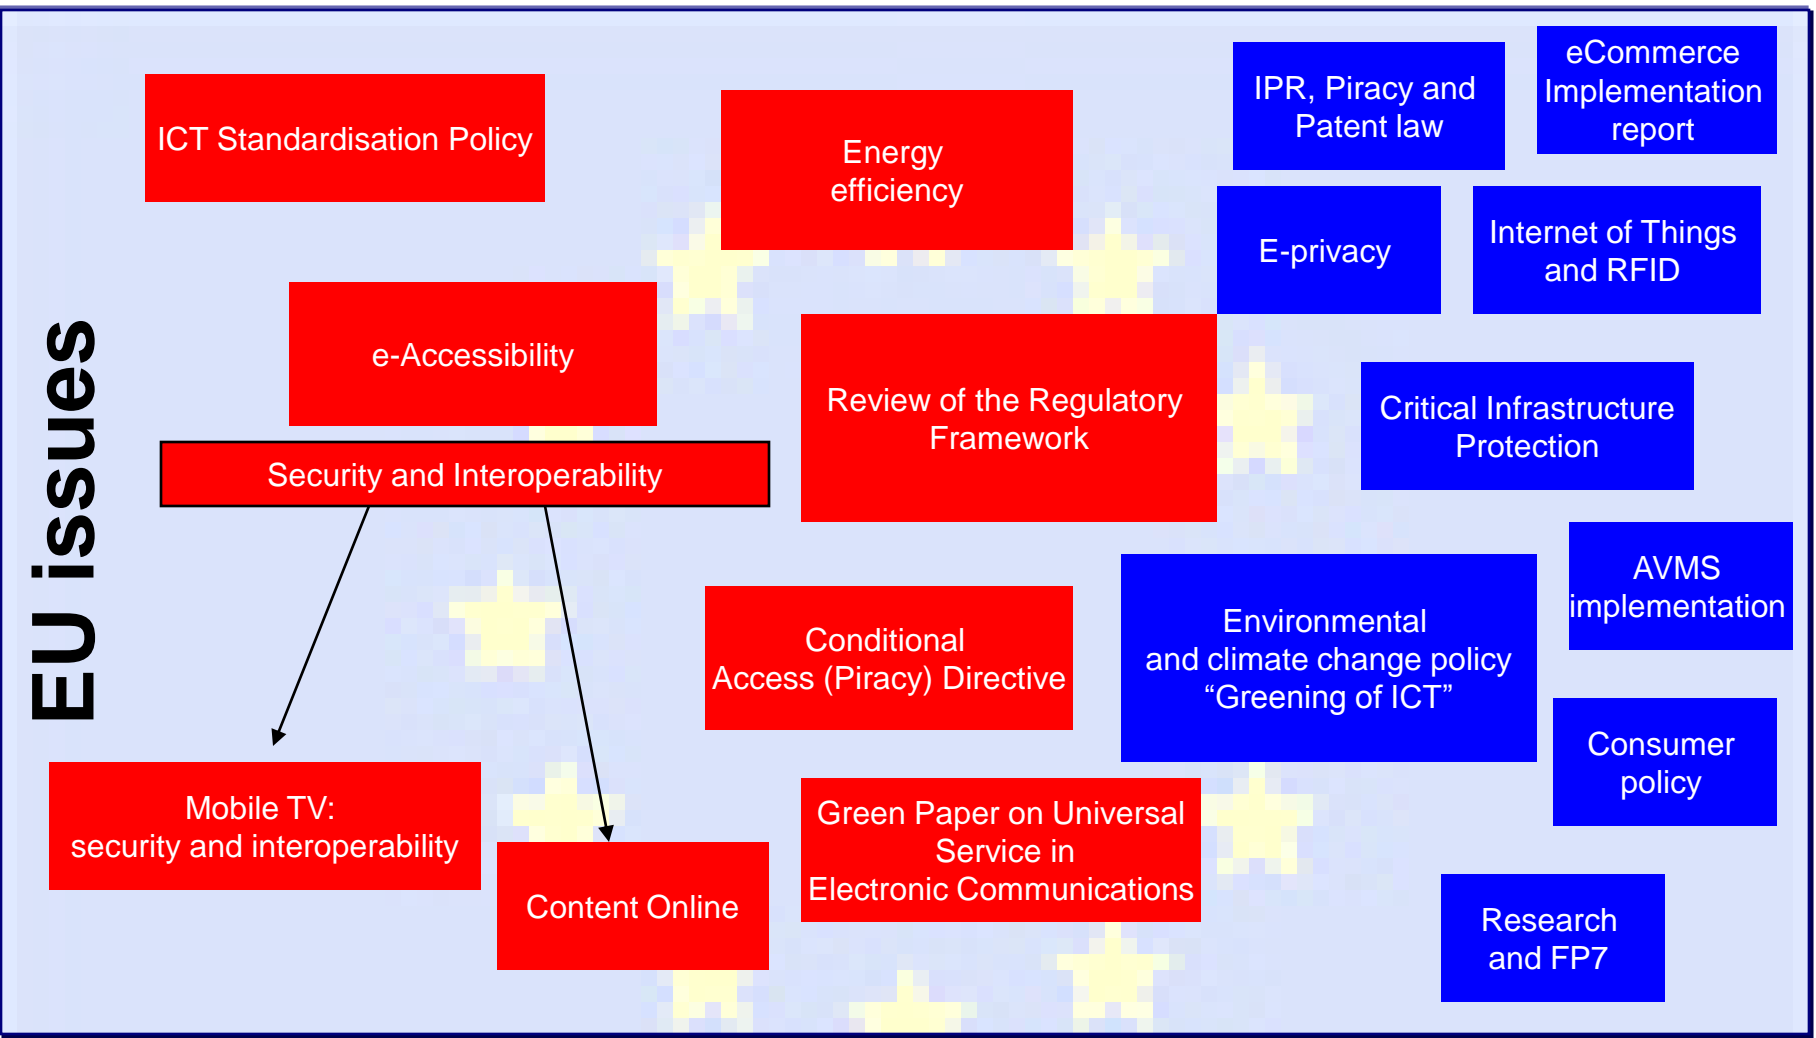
EU issues

ICT Standardisation Policy

Energy efficiency

IPR, Piracy and Patent law

eCommerce Implementation report

E-privacy

Internet of Things and RFID

e-Accessibility

Review of the Regulatory Framework

Critical Infrastructure Protection

Security and Interoperability

AVMS implementation

Environmental and climate change policy “Greening of ICT”

Conditional Access (Piracy) Directive

Consumer policy

Mobile TV: security and interoperability

Green Paper on Universal Service in Electronic Communications

Content Online

Research and FP7